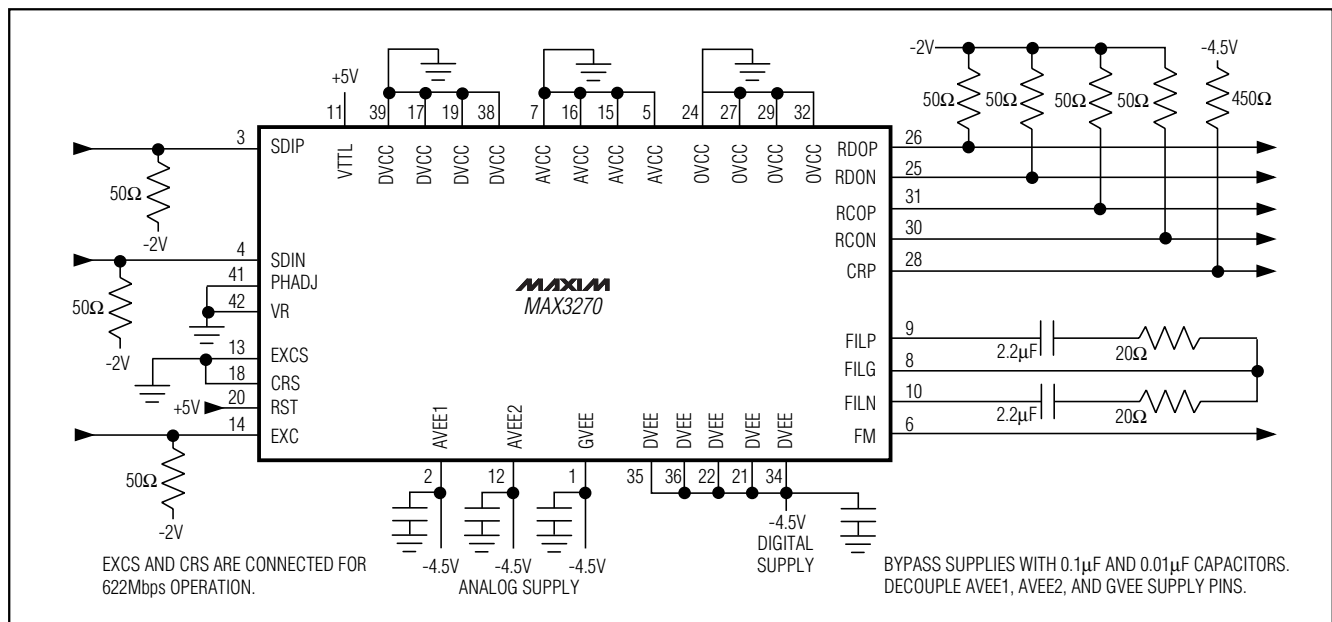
+5V
11 VTTL
39 DVCC
17 DVCC
19 DVCC
38 DVCC
7 AVCC
16 AVCC
15 AVCC
5 AVCC
24 OVCC
27 OVCC
29 OVCC
32 OVCC

-2V
50Ω 50Ω 50Ω 50Ω
-4.5V
450Ω

3 SDIP
50Ω
-2V
4 SDIN
41 PHADJ
42 VR
50Ω
-2V
13 EXCS
18 CRS
+5V 20 RST
14 EXC
50Ω
-2V

MAXIM
MAX3270

RDOP 26
RDON 25
RCOP 31
RCON 30
CRP 28
FILP 9
FILG 8
FILN 10
FM 6
2.2μF 20Ω
2.2μF 20Ω

AVEE1 2
AVEE2 12
GVEE 1
DVEE 35
DVEE 36
DVEE 22
DVEE 21
DVEE 34

-4.5V -4.5V -4.5V
ANALOG SUPPLY
-4.5V
DIGITAL SUPPLY

EXCS AND CRS ARE CONNECTED FOR 622Mbps OPERATION.

BYPASS SUPPLIES WITH 0.1μF AND 0.01μF CAPACITORS. DECOUPLE AVEE1, AVEE2, AND GVEE SUPPLY PINS.